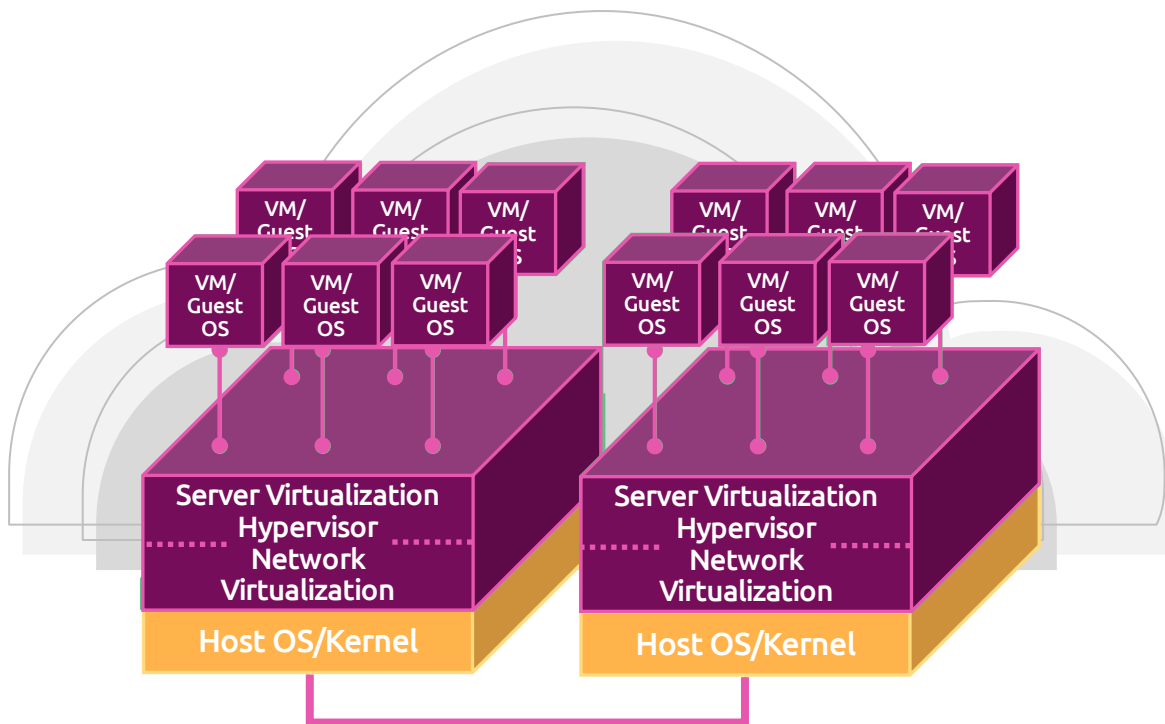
VM/ Guest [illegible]

VM/ Guest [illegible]

VM/ Guest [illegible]

VM/ Guest OS

VM/ Guest OS

VM/ Guest OS

VM/ Guest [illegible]

VM/ Guest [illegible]

VM/ Guest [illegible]

VM/ Guest OS

VM/ Guest OS

VM/ Guest OS

Server Virtualization Hypervisor Network Virtualization

Host OS/Kernel

Server Virtualization Hypervisor Network Virtualization

Host OS/Kernel